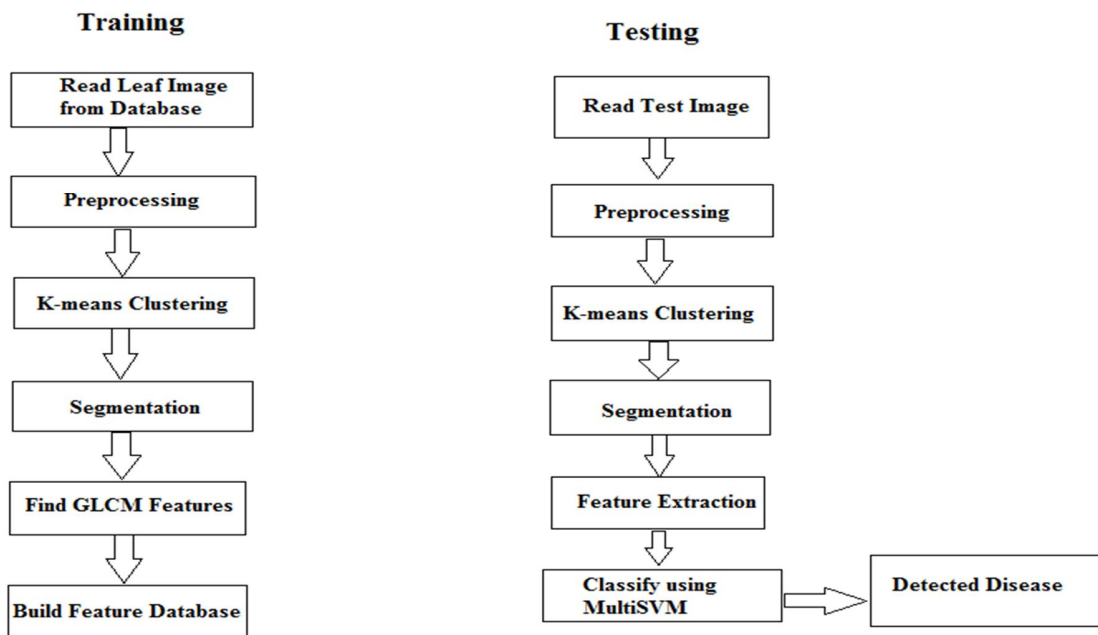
Training

Read Leaf Image from Database

Preprocessing

K-means Clustering

Segmentation

Find GLCM Features

Build Feature Database

Testing

Read Test Image

Preprocessing

K-means Clustering

Segmentation

Feature Extraction

Classify using MultiSVM

Detected Disease